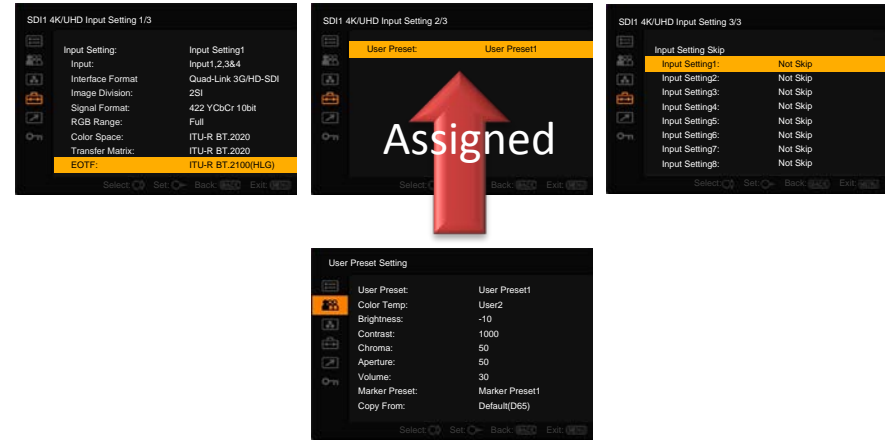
SDI1 4K/UHD Input Setting 1/3

Input Setting: Input Setting1
Input: Input1,2,3&4
Interface Format Quad-Link 3G/HD-SDI
Image Division: 2SI
Signal Format: 422 YCbCr 10bit
RGB Range: Full
Color Space: ITU-R BT.2020
Transfer Matrix: ITU-R BT.2020
EOTF: ITU-R BT.2100(HLG)

Select: Set: Back: MENU Exit: MENU

SDI1 4K/UHD Input Setting 2/3

User Preset: User Preset1

Assigned

Select: Set: Back: MENU Exit: MENU

SDI1 4K/UHD Input Setting 3/3

Input Setting Skip
Input Setting1: Not Skip
Input Setting2: Not Skip
Input Setting3: Not Skip
Input Setting4: Not Skip
Input Setting5: Not Skip
Input Setting6: Not Skip
Input Setting7: Not Skip
Input Setting8: Not Skip

Select: Set: Back: MENU Exit: MENU

User Preset Setting

User Preset: User Preset1
Color Temp: User2
Brightness: -10
Contrast: 1000
Chroma: 50
Aperture: 50
Volume: 30
Marker Preset: Marker Preset1
Copy From: Default(D65)

Select: Set: Back: MENU Exit: MENU